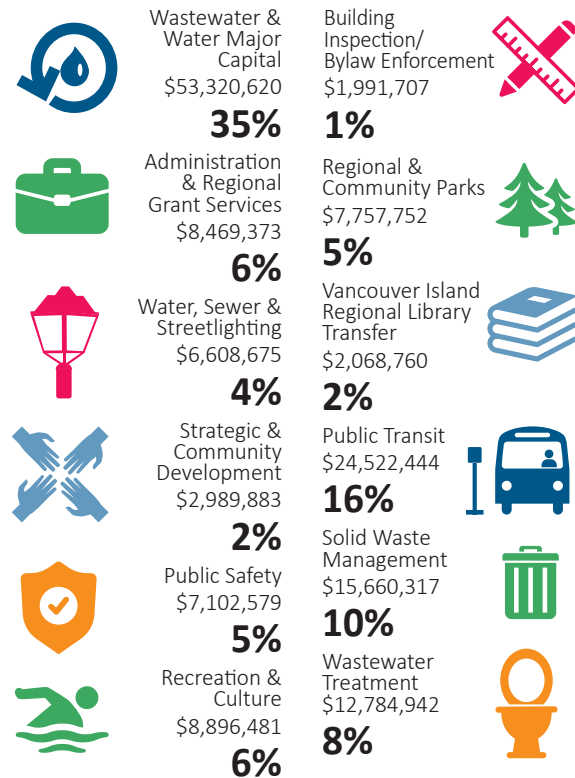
Wastewater & Water Major Capital
$53,320,620
35%

Administration & Regional Grant Services
$8,469,373
6%

Water, Sewer & Streetlighting
$6,608,675
4%

Strategic & Community Development
$2,989,883
2%

Public Safety
$7,102,579
5%

Recreation & Culture
$8,896,481
6%

Building Inspection/ Bylaw Enforcement
$1,991,707
1%

Regional & Community Parks
$7,757,752
5%

Vancouver Island Regional Library Transfer
$2,068,760
2%

Public Transit
$24,522,444
16%

Solid Waste Management
$15,660,317
10%

Wastewater Treatment
$12,784,942
8%